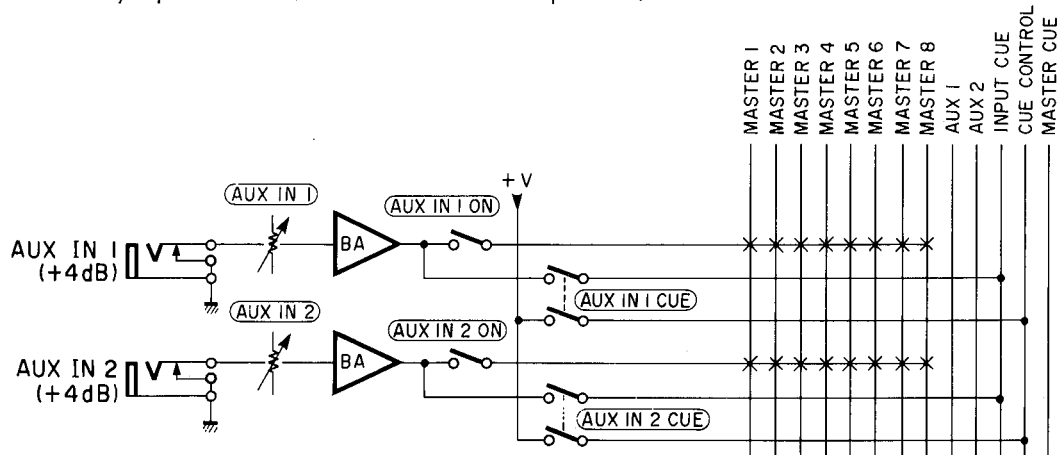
MASTER 1
MASTER 2
MASTER 3
MASTER 4
MASTER 5
MASTER 6
MASTER 7
MASTER 8
AUX 1
AUX 2
INPUT CUE
CUE CONTROL
MASTER CUE

AUX IN 1
(+4dB)
AUX IN 1
BA
AUX IN 1 ON
+V
AUX IN 1 CUE
AUX IN 2
AUX IN 2 ON
AUX IN 2
(+4dB)
BA
AUX IN 2 CUE